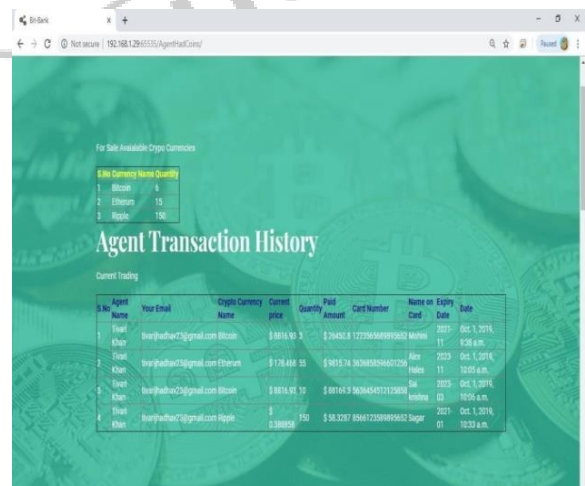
Bit-Bank × +

← → C ⓘ Not secure | 192.168.1.29:65535/AgentHadCoins/

Paused

For Sale Available Crypto Currencies

| S.No | Currency Name | Quantity |
|---|---|---|
| 1 | Bitcoin | 6 |
| 2 | Etherum | 15 |
| 3 | Ripple | 150 |

Agent Transaction History

Current Trading

| S.No | Agent Name | Your Email | Crypto Currency Name | Current price | Quantity | Paid Amount | Card Number | Name on Card | Expiry Date | Date |
|---|---|---|---|---|---|---|---|---|---|---|
| 1 | Tiwari Khan | tivarijhadhav23@gmail.com | Bitcoin | $ 8816.93 | 3 | $ 26450.8 | 1223565689895652 | Mohini | 2021-11 | Oct. 1, 2019, 9:38 a.m. |
| 2 | Tiwari Khan | tivarijhadhav23@gmail.com | Etherum | $ 178.466 | 55 | $ 9815.74 | 3636858569601256 | Alex Hales | 2023-11 | Oct. 1, 2019, 10:05 a.m. |
| 3 | Tiwari Khan | tivarijhadhav23@gmail.com | Bitcoin | $ 8816.93 | 10 | $ 88169.3 | 5636454537125858 | Sai krishna | 2023-03 | Oct. 1, 2019, 10:06 a.m. |
| 4 | Tiwari Khan | tivarijhadhav23@gmail.com | Ripple | $ 0.388858 | 150 | $ 58.3287 | 8566123589895652 | Sagar | 2021-01 | Oct. 1, 2019, 10:33 a.m. |